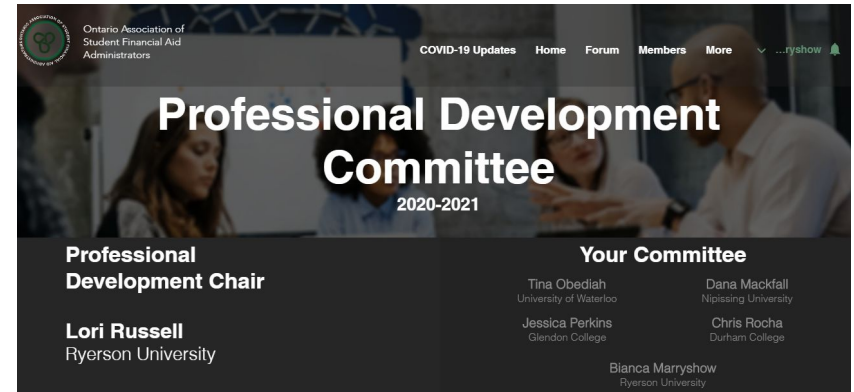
Ontario Association of Student Financial Aid Administrators

COVID-19 Updates Home Forum Members More ...ryshow

Professional Development Committee
2020-2021

Professional Development Chair

Lori Russell
Ryerson University

Your Committee

Tina Obediah
University of Waterloo

Dana Mackfall
Nipissing University

Jessica Perkins
Glendon College

Chris Rocha
Durham College

Bianca Marryshow
Ryerson University